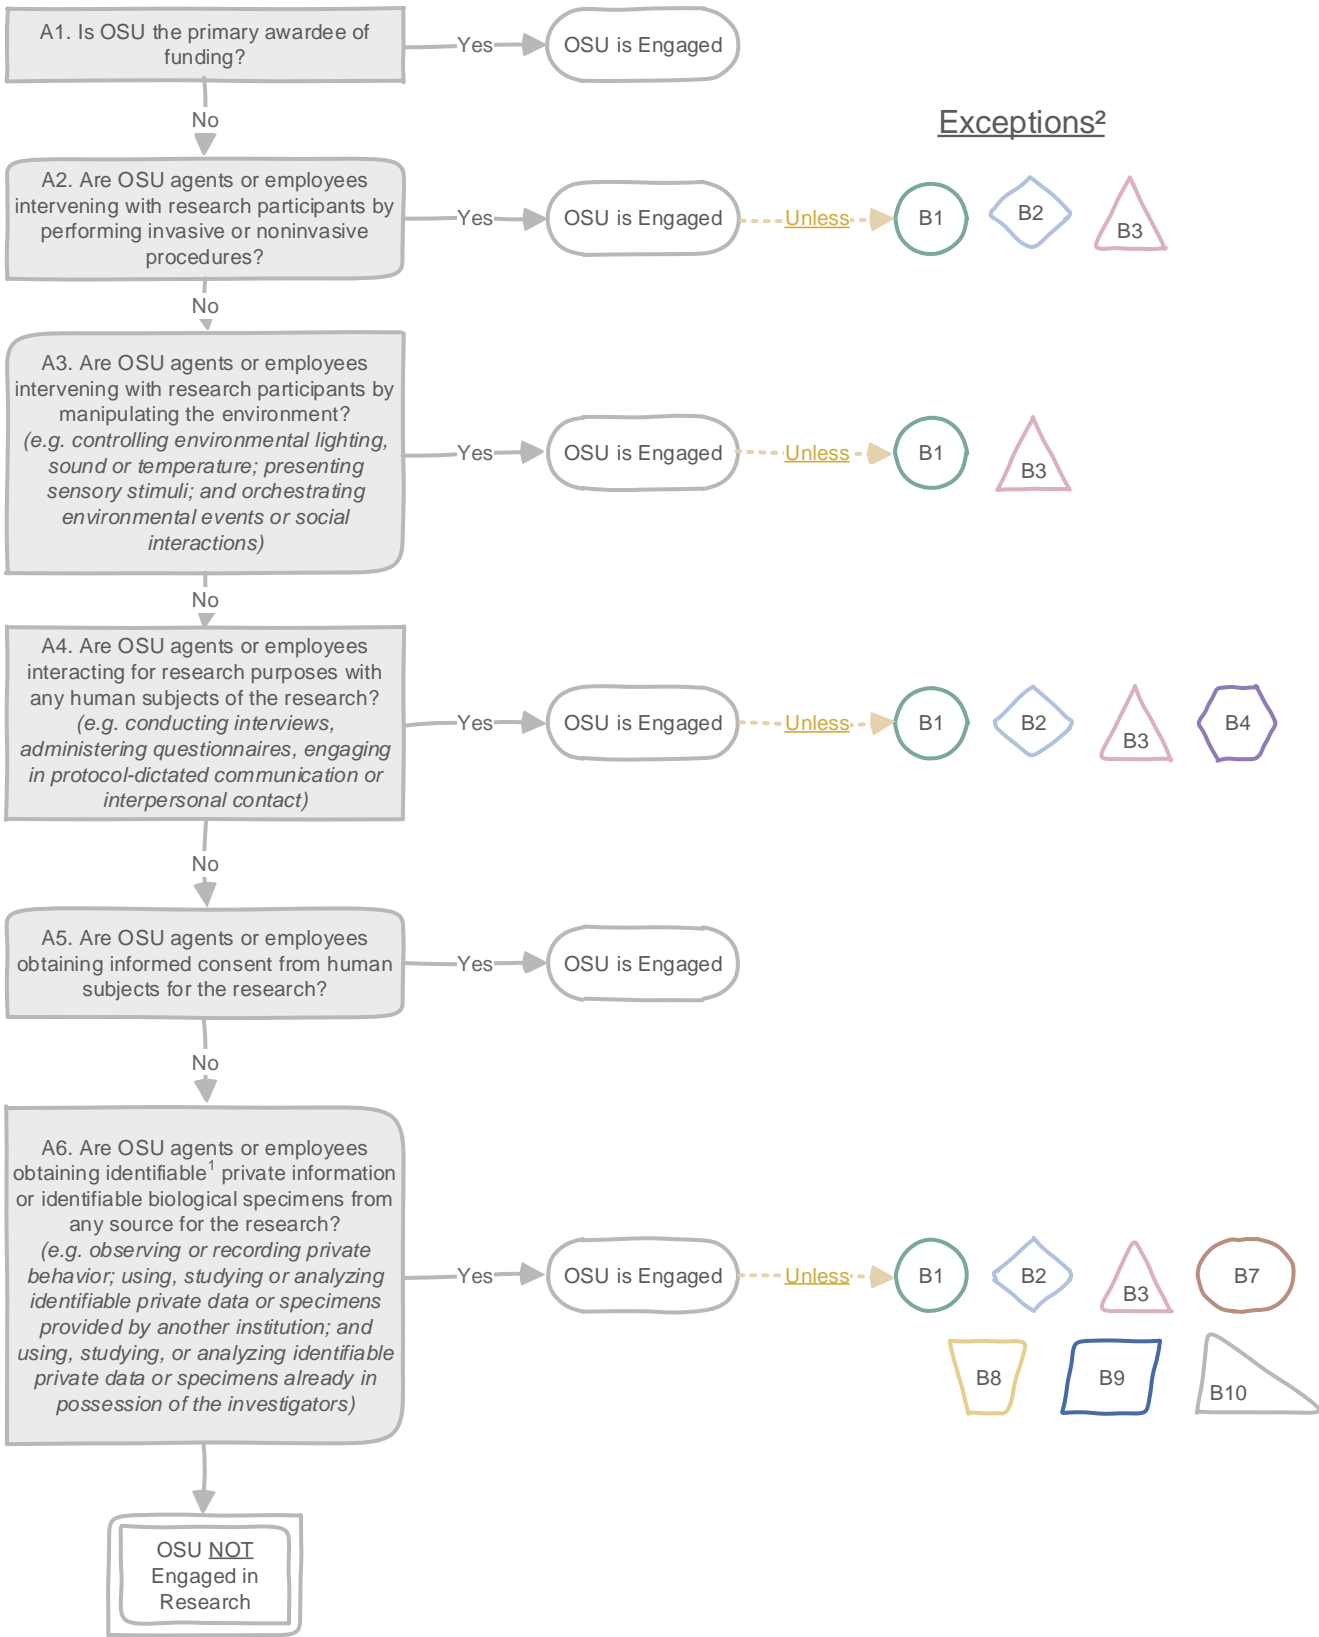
A1. Is OSU the primary awardee of funding?

Yes

OSU is Engaged

No

Exceptions²

A2. Are OSU agents or employees intervening with research participants by performing invasive or noninvasive procedures?

Yes

OSU is Engaged

Unless

B1

B2

B3

No

A3. Are OSU agents or employees intervening with research participants by manipulating the environment? *(e.g. controlling environmental lighting, sound or temperature; presenting sensory stimuli; and orchestrating environmental events or social interactions)*

Yes

OSU is Engaged

Unless

B1

B3

No

A4. Are OSU agents or employees interacting for research purposes with any human subjects of the research? *(e.g. conducting interviews, administering questionnaires, engaging in protocol-dictated communication or interpersonal contact)*

Yes

OSU is Engaged

Unless

B1

B2

B3

B4

No

A5. Are OSU agents or employees obtaining informed consent from human subjects for the research?

Yes

OSU is Engaged

No

A6. Are OSU agents or employees obtaining identifiable¹ private information or identifiable biological specimens from any source for the research? *(e.g. observing or recording private behavior; using, studying or analyzing identifiable private data or specimens provided by another institution; and using, studying, or analyzing identifiable private data or specimens already in possession of the investigators)*

Yes

OSU is Engaged

Unless

B1

B2

B3

B7

B8

B9

B10

OSU NOT Engaged in Research